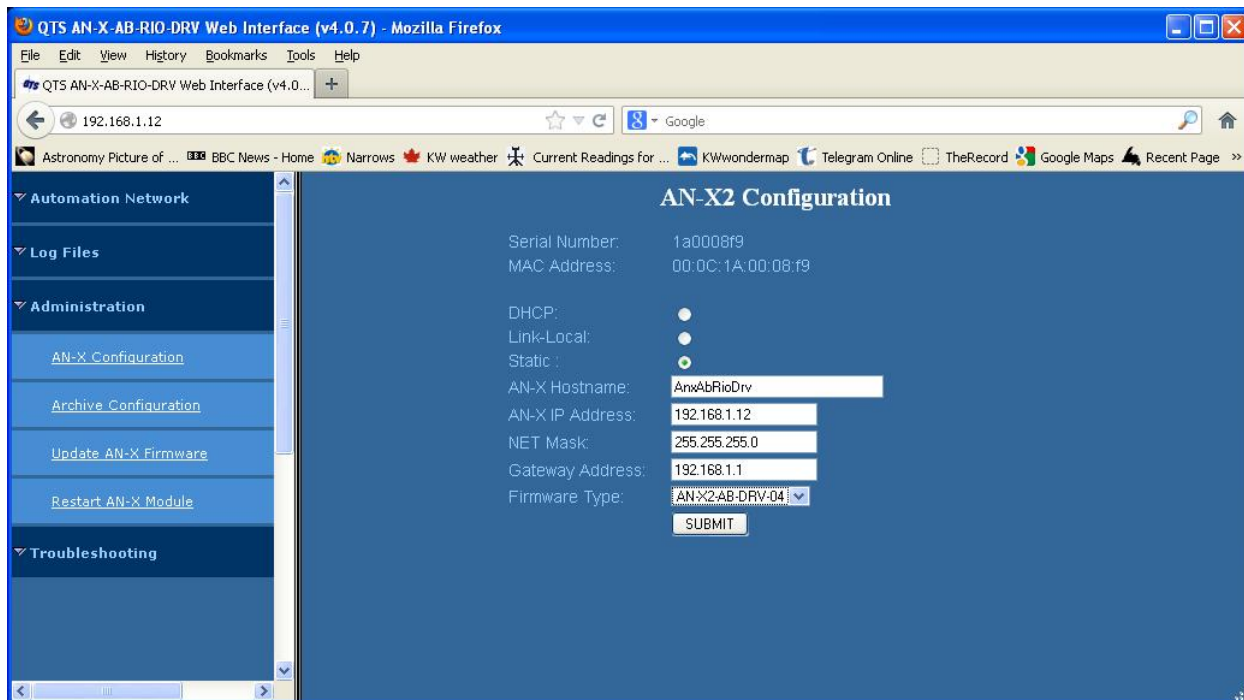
QTS AN-X-AB-RIO-DRV Web Interface (v4.0.7) - Mozilla Firefox

File Edit View History Bookmarks Tools Help

QTS AN-X-AB-RIO-DRV Web Interface (v4.0... +

192.168.1.12

Google

Astronomy Picture of ... BBC News - Home Narrows KW weather Current Readings for ... KWwondermap Telegram Online TheRecord Google Maps Recent Page »

Automation Network

Log Files

Administration

AN-X Configuration

Archive Configuration

Update AN-X Firmware

Restart AN-X Module

Troubleshooting

AN-X2 Configuration

Serial Number: 1a0008f9
MAC Address: 00:0C:1A:00:08:f9

DHCP:
Link-Local:
Static :
AN-X Hostname: AnxAbRioDrv
AN-X IP Address: 192.168.1.12
NET Mask: 255.255.255.0
Gateway Address: 192.168.1.1
Firmware Type: AN-X2-AB-DRV-04

SUBMIT